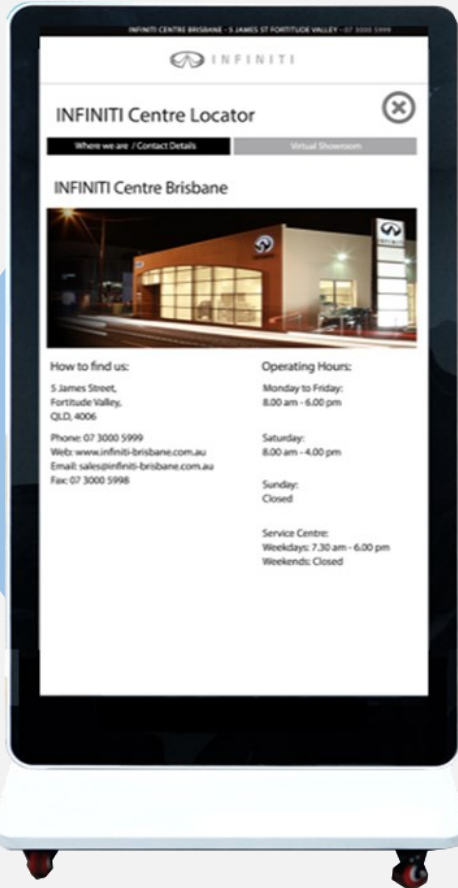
INFINITI CENTRE BRISBANE - 5 JAMES ST FORTITUDE VALLEY - 07 3000 5999

INFINITI

INFINITI Centre Locator

Where we are / Contact Details

Virtual Showroom

INFINITI Centre Brisbane

INFINITI

How to find us:

5 James Street,
Fortitude Valley,
QLD, 4006

Phone: 07 3000 5999
Web: www.infiniti-brisbane.com.au
Email: sales@infiniti-brisbane.com.au
Fax: 07 3000 5998

Operating Hours:

Monday to Friday:
8.00 am - 6.00 pm

Saturday:
8.00 am - 4.00 pm

Sunday:
Closed

Service Centre:
Weekdays: 7.30 am - 6.00 pm
Weekends: Closed